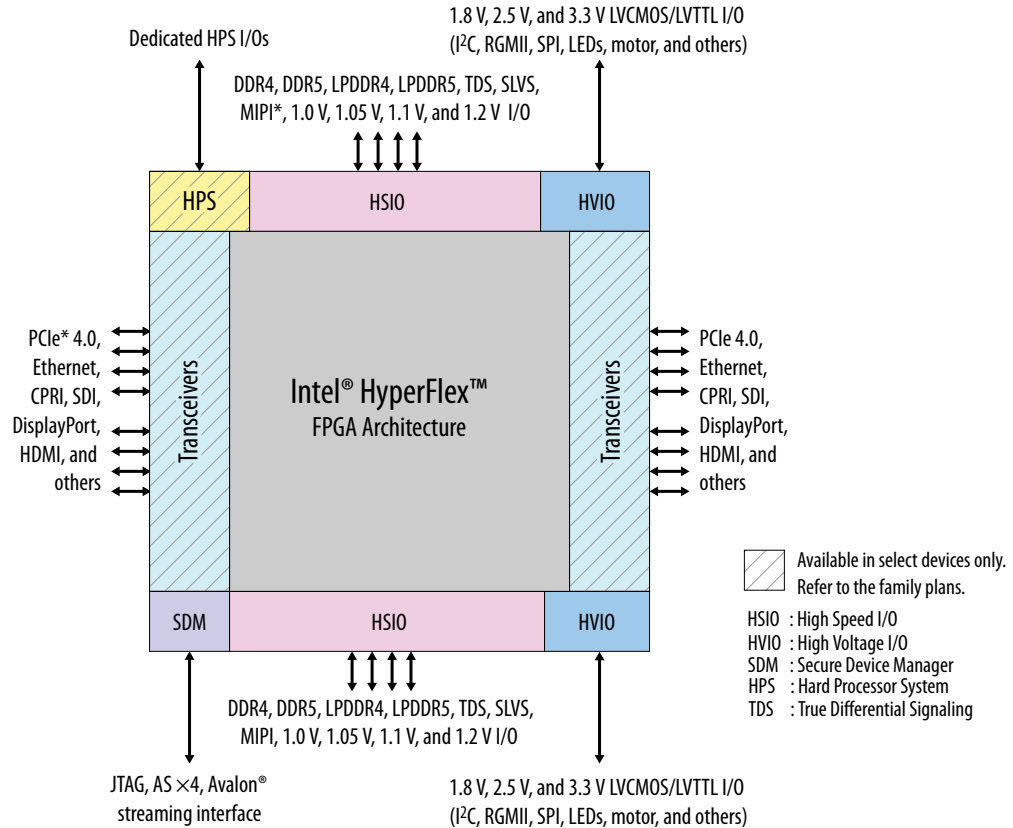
Dedicated HPS I/Os

1.8 V, 2.5 V, and 3.3 V LVCMOS/LVTTL I/O (I$^2$C, RGMII, SPI, LEDs, motor, and others)

DDR4, DDR5, LPDDR4, LPDDR5, TDS, SLVS, MIPI*, 1.0 V, 1.05 V, 1.1 V, and 1.2 V I/O

HPS

HSIO

HVIO

PCIe* 4.0, Ethernet, CPRI, SDI, DisplayPort, HDMI, and others

Transceivers

Intel® HyperFlex™
FPGA Architecture

Transceivers

PCIe 4.0, Ethernet, CPRI, SDI, DisplayPort, HDMI, and others

Available in select devices only. Refer to the family plans.

HSIO : High Speed I/O
HVIO : High Voltage I/O
SDM : Secure Device Manager
HPS : Hard Processor System
TDS : True Differential Signaling

SDM

HSIO

HVIO

DDR4, DDR5, LPDDR4, LPDDR5, TDS, SLVS, MIPI, 1.0 V, 1.05 V, 1.1 V, and 1.2 V I/O

JTAG, AS $\times$4, Avalon® streaming interface

1.8 V, 2.5 V, and 3.3 V LVCMOS/LVTTL I/O (I$^2$C, RGMII, SPI, LEDs, motor, and others)